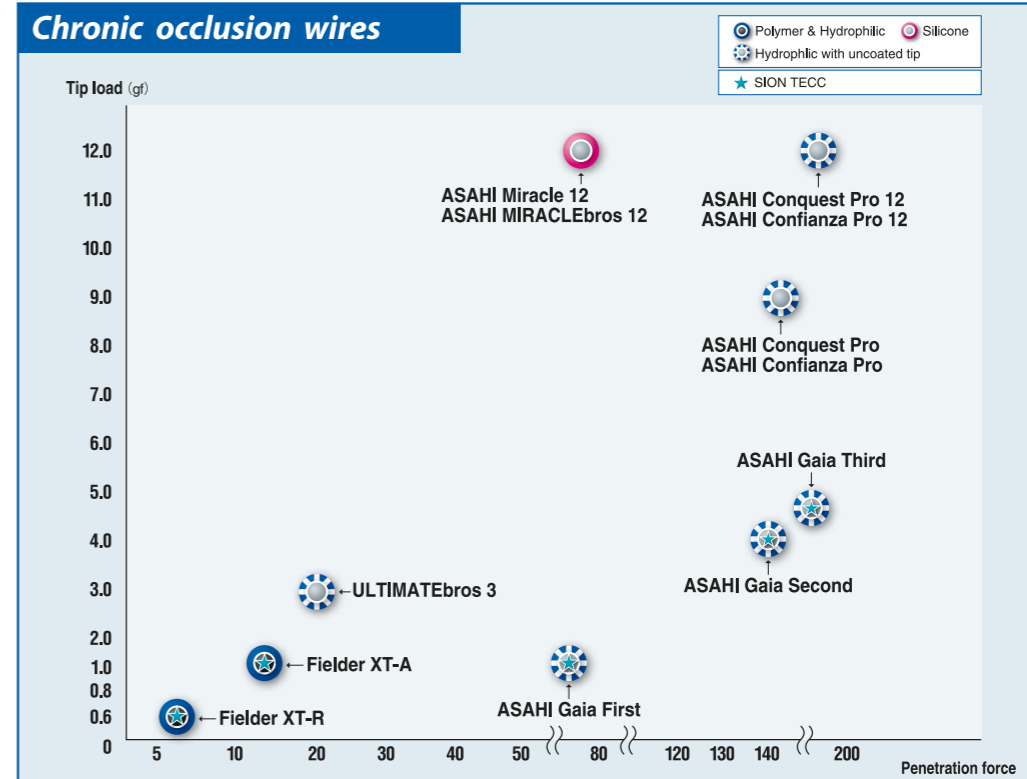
Chronic occlusion wires

Polymer & Hydrophilic
Silicone
Hydrophlic with uncoated tip
SION TECC

Tip load (gf)

12.0
11.0
10.0
9.0
8.0
7.0
6.0
5.0
4.0
3.0
2.0
1.0
0.8
0.6
0

ASAHI Miracle 12
ASAHI MIRACLEbros 12

ASAHI Conquest Pro 12
ASAHI Confianza Pro 12

ASAHI Conquest Pro
ASAHI Confianza Pro

ASAHI Gaia Third

ASAHI Gaia Second

ULTIMATEbros 3

Fielder XT-A

Fielder XT-R

ASAHI Gaia First

5 10 20 30 40 50 80 120 130 140 200

Penetration force